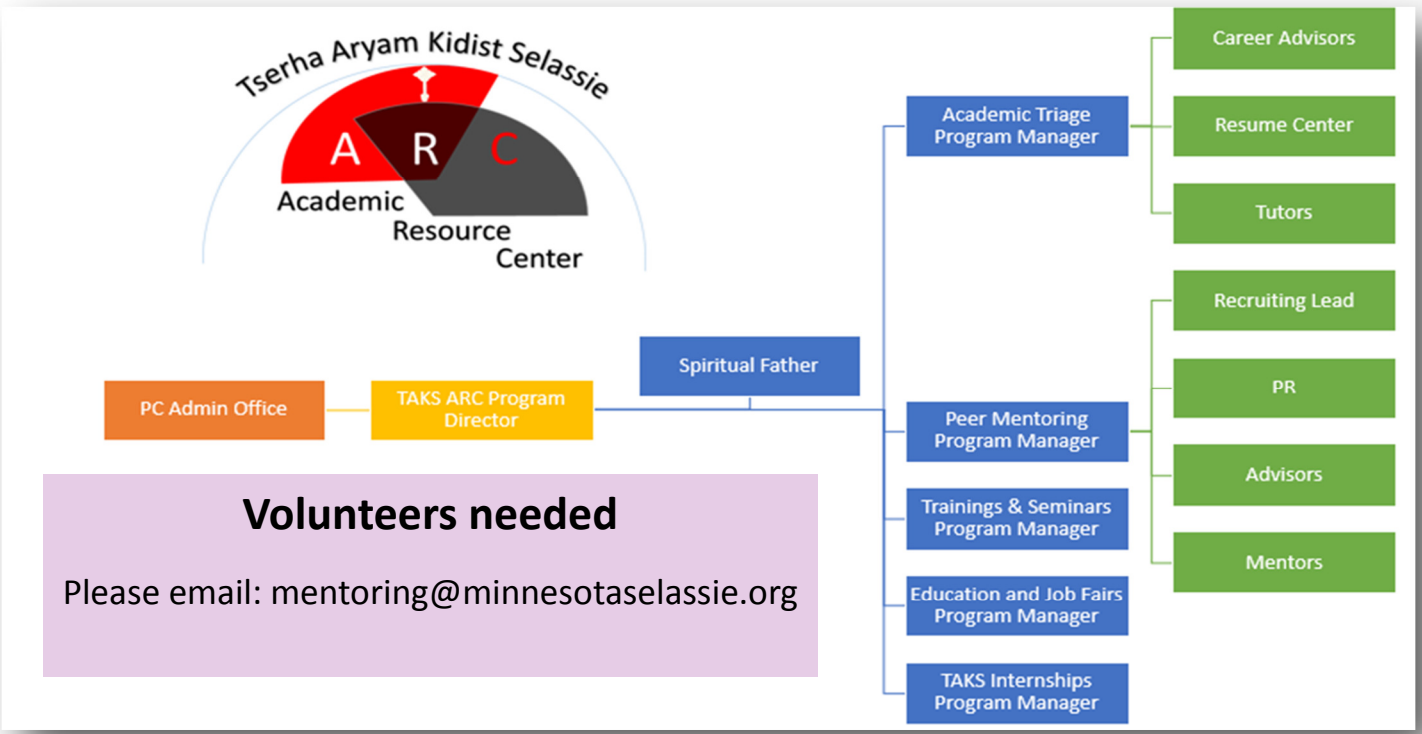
Tserha Aryam Kidist Selassie

A R C

Academic Resource Center

PC Admin Office

TAKS ARC Program Director

Spiritual Father

Academic Triage Program Manager

Career Advisors

Resume Center

Tutors

Peer Mentoring Program Manager

Recruiting Lead

PR

Advisors

Mentors

Trainings & Seminars Program Manager

Education and Job Fairs Program Manager

TAKS Internships Program Manager

Volunteers needed

Please email: mentoring@minnesotaselassie.org